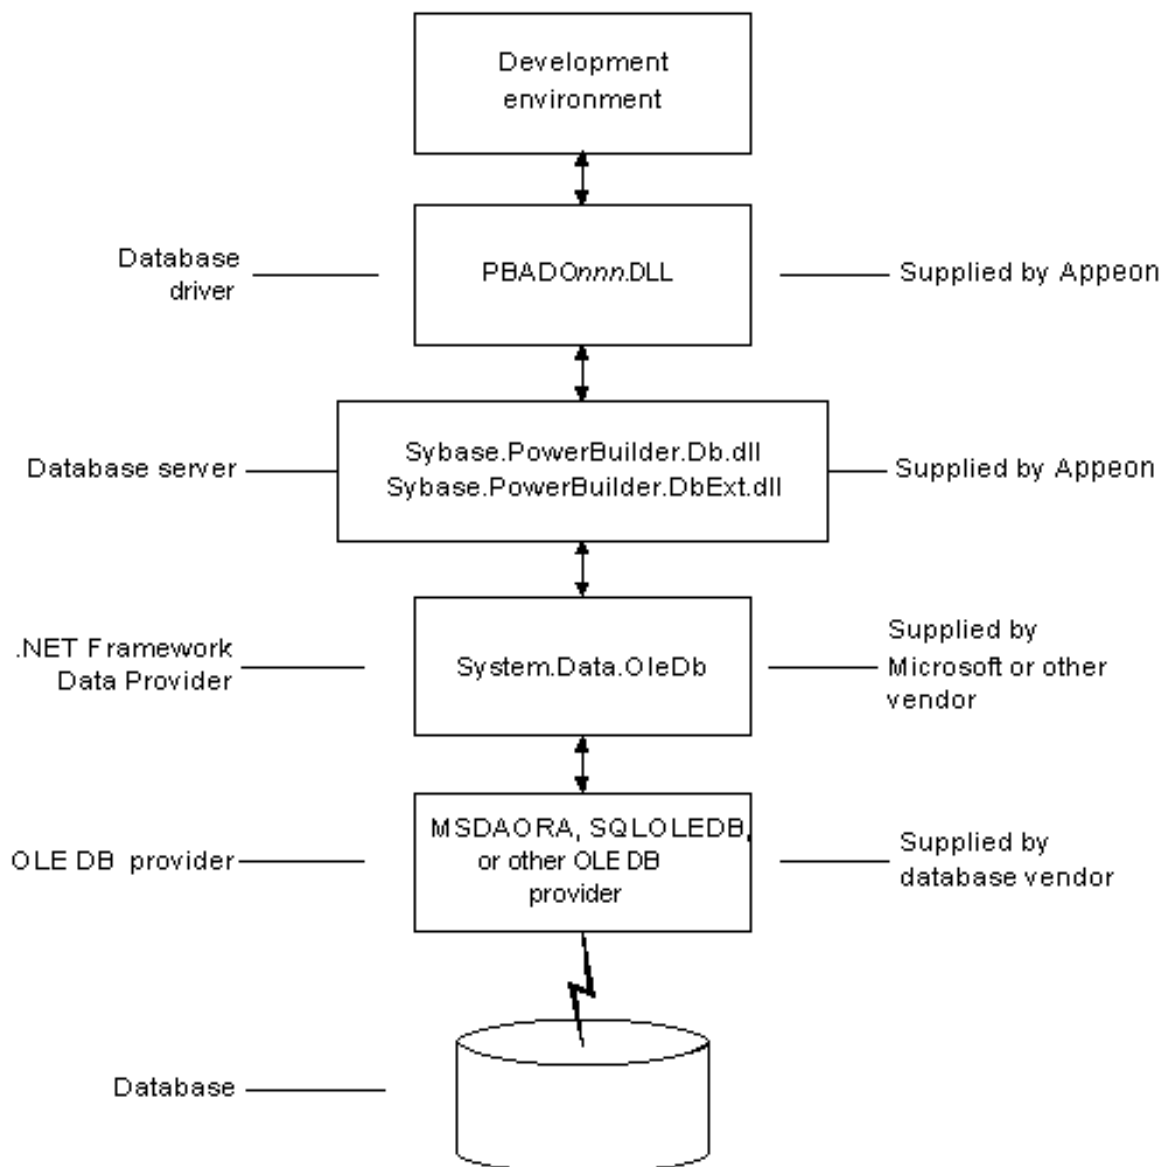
Development environment

Database driver

PBADOnnn.DLL

Supplied by Appeon

Database server

Sybase.PowerBuilder.Db.dll
Sybase.PowerBuilder.DbExt.dll

Supplied by Appeon

.NET Framework Data Provider

System.Data.OleDb

Supplied by Microsoft or other vendor

OLE DB provider

MSDAORA, SQLOLEDB, or other OLE DB provider

Supplied by database vendor

Database